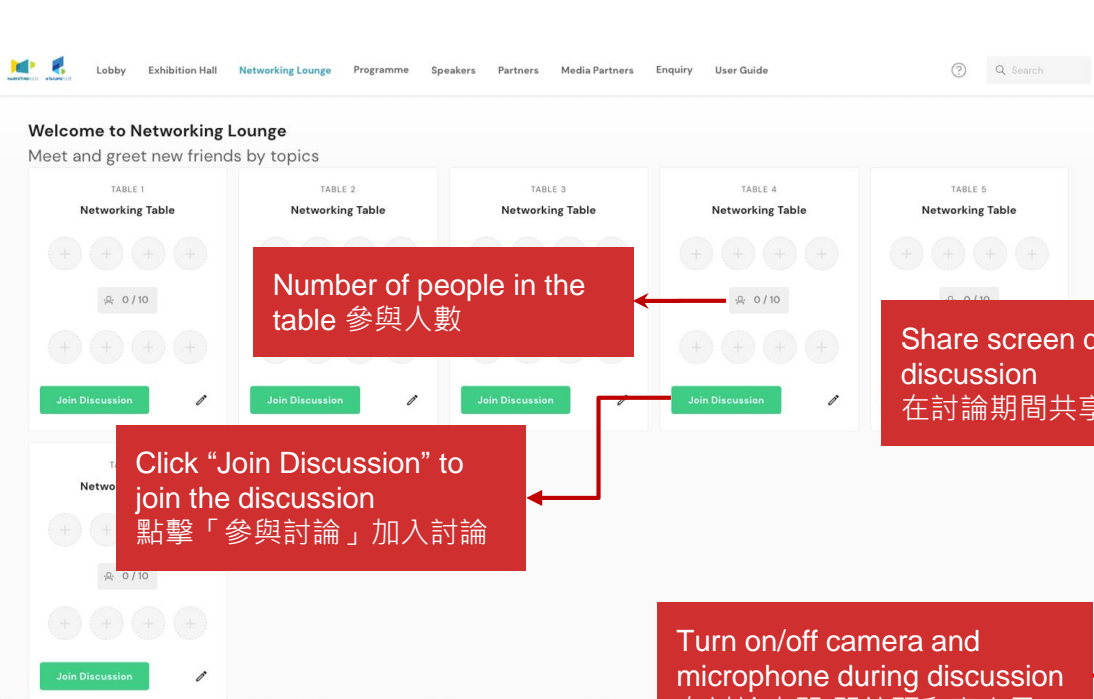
Lobby Exhibition Hall Networking Lounge Programme Speakers Partners Media Partners Enquiry User Guide

Search

Welcome to Networking Lounge

Meet and greet new friends by topics

TABLE 1
Networking Table
0 / 10
Join Discussion

TABLE 2
Networking Table
Join Discussion

TABLE 3
Networking Table
Join Discussion

TABLE 4
Networking Table
0 / 10
Join Discussion

TABLE 5
Networking Table
0 / 10

Number of people in the table 參與人數

Share screen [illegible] discussion
在討論期間共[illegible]

Click “Join Discussion” to join the discussion
點擊「參與討論」加入討論

TA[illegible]
Netwo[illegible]
0 / 10
Join Discussion

Turn on/off camera and microphone during discussion
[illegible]